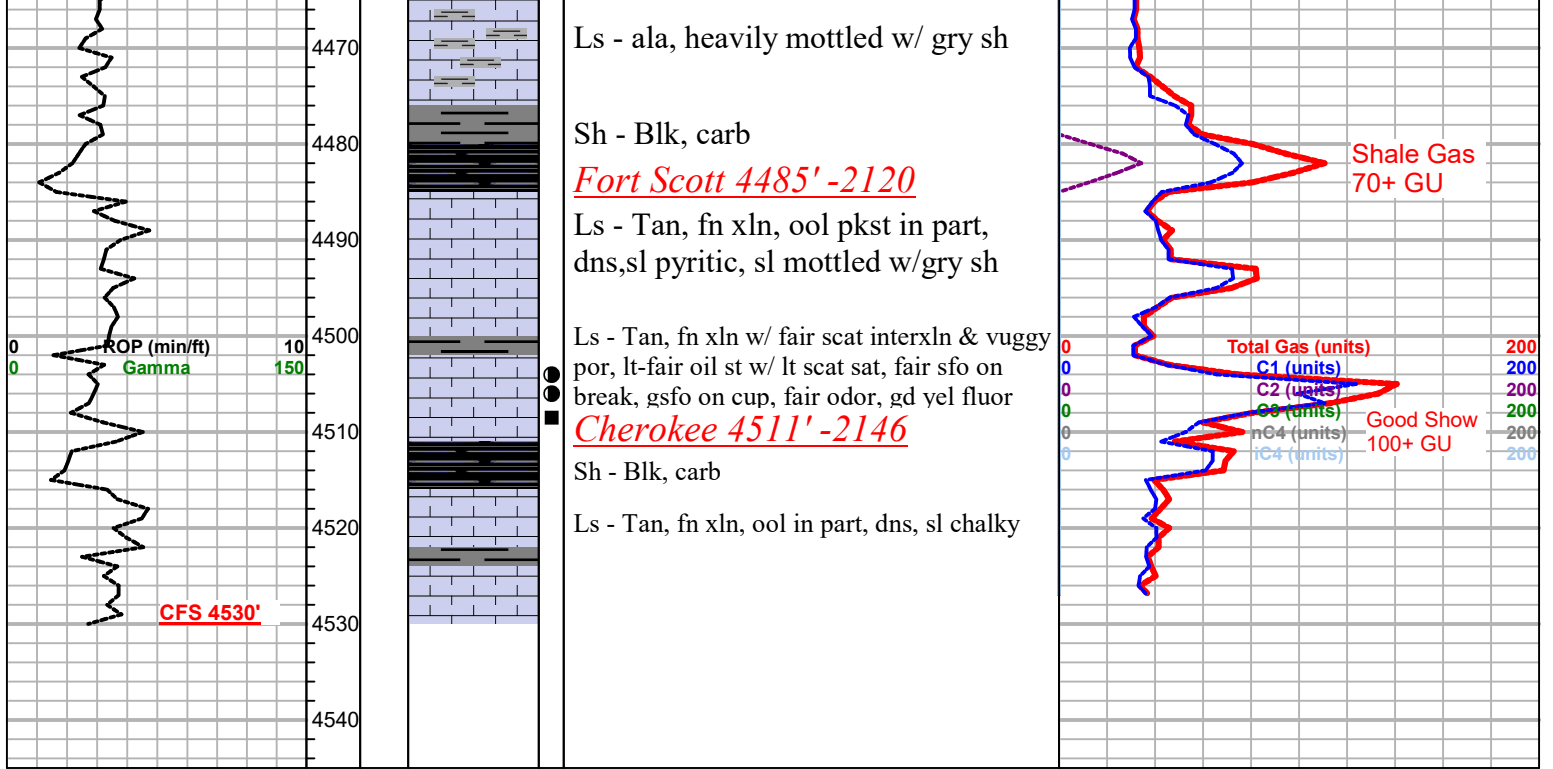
4470

4480

4490

4500

4510

4520

4530

4540

0 ROP (min/ft) 10
0 Gamma 150

CFS 4530'

Ls - ala, heavily mottled w/ gry sh

Sh - Blk, carb

Fort Scott 4485' -2120

Ls - Tan, fn xln, ool pkst in part, dns,sl pyritic, sl mottled w/gry sh

Ls - Tan, fn xln w/ fair scat interxln & vuggy por, lt-fair oil st w/ lt scat sat, fair sfo on break, gsfo on cup, fair odor, gd yel fluor

Cherokee 4511' -2146

Sh - Blk, carb

Ls - Tan, fn xln, ool in part, dns, sl chalky

Shale Gas
70+ GU

0 Total Gas (units) 200
0 C1 (units) 200
0 C2 (units) 200
0 C3 (units) 200
0 nC4 (units) 200
0 iC4 (units) 200

Good Show
100+ GU